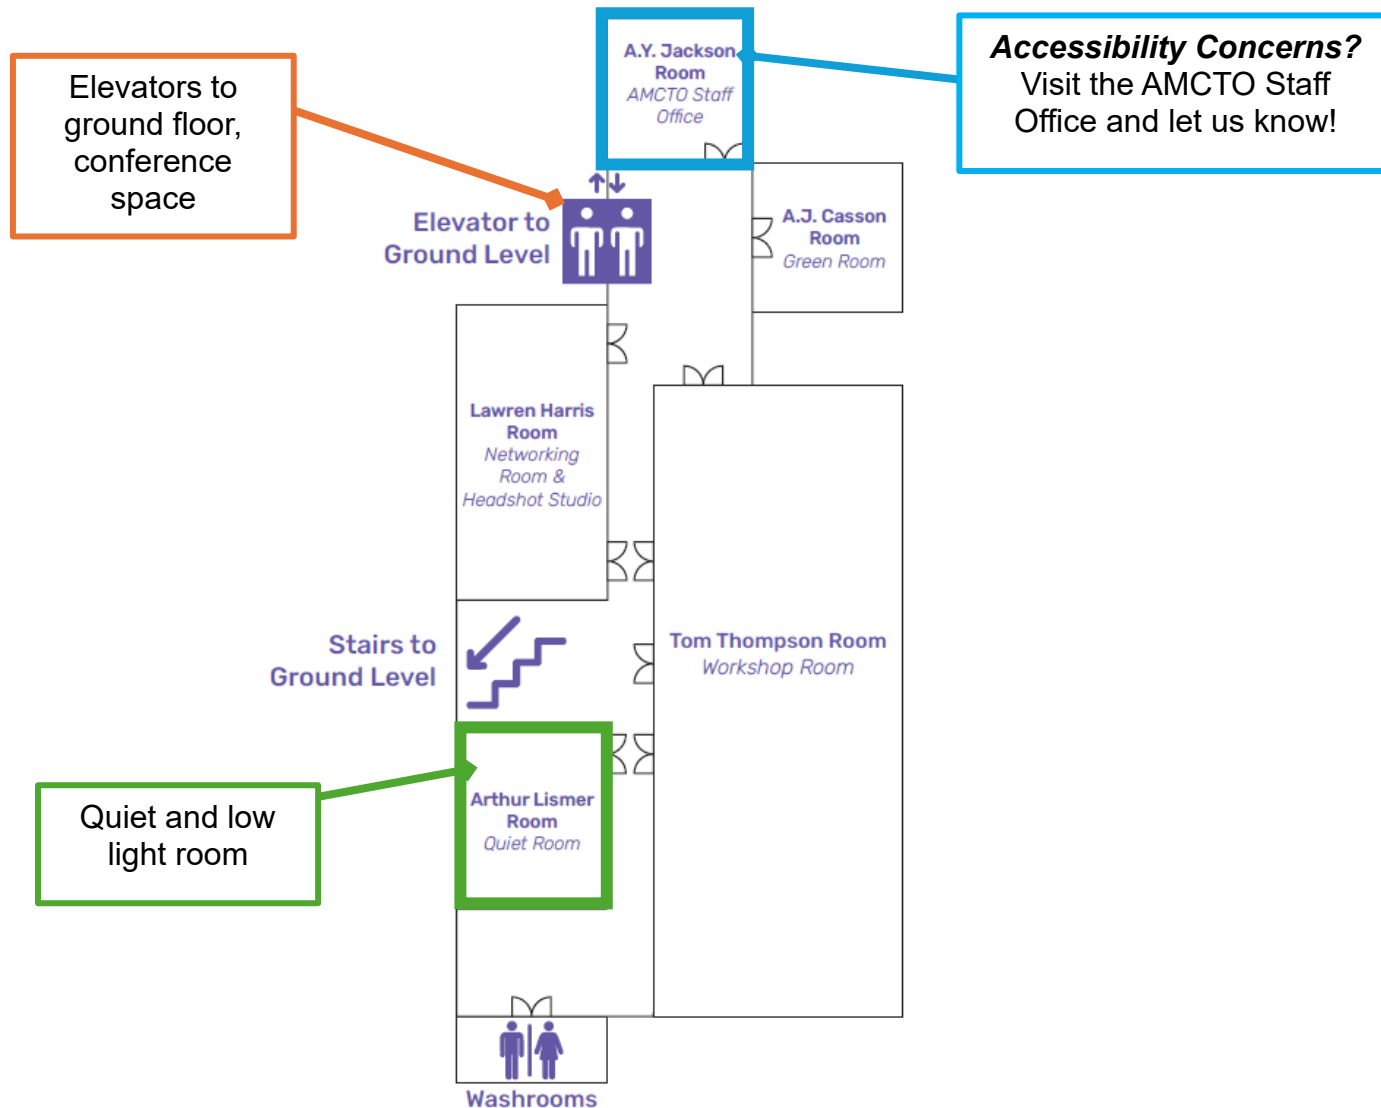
Elevators to ground floor, conference space

A.Y. Jackson Room
AMCTO Staff Office

Accessibility Concerns?
Visit the AMCTO Staff Office and let us know!

Elevator to Ground Level

A.J. Casson Room
Green Room

Lawren Harris Room
Networking Room & Headshot Studio

Tom Thompson Room
Workshop Room

Stairs to Ground Level

Quiet and low light room

Arthur Lismer Room
Quiet Room

Washrooms